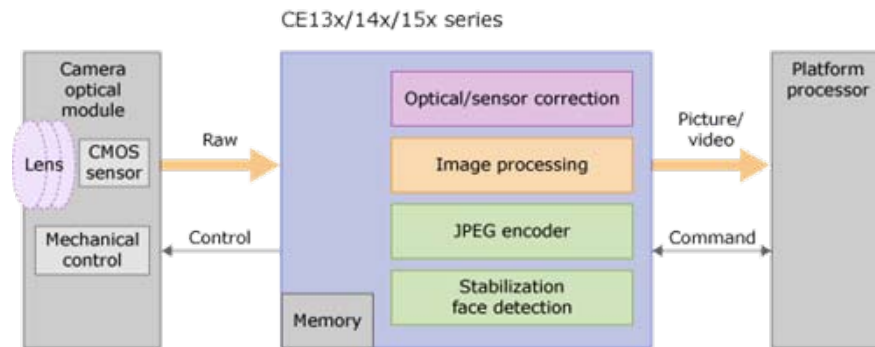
CE13x/14x/15x series

Camera optical module

Lens

CMOS sensor

Mechanical control

Raw

Control

Optical/sensor correction

Image processing

JPEG encoder

Stabilization face detection

Memory

Picture/ video

Command

Platform processor